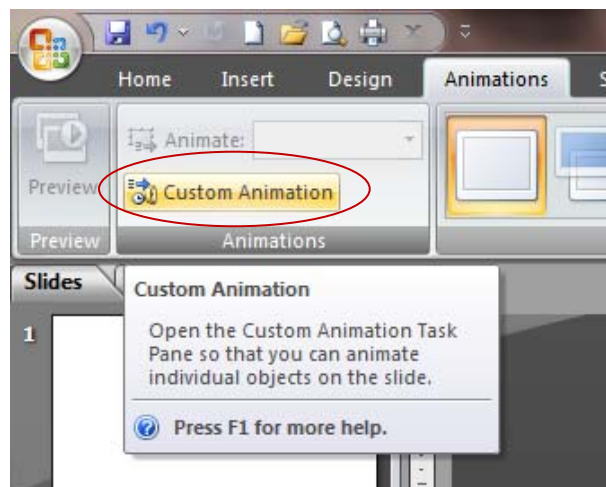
Home Insert Design Animations S

Preview

Animate:

Custom Animation

Preview

Animations

Slides

1

Custom Animation

Open the Custom Animation Task Pane so that you can animate individual objects on the slide.

Press F1 for more help.